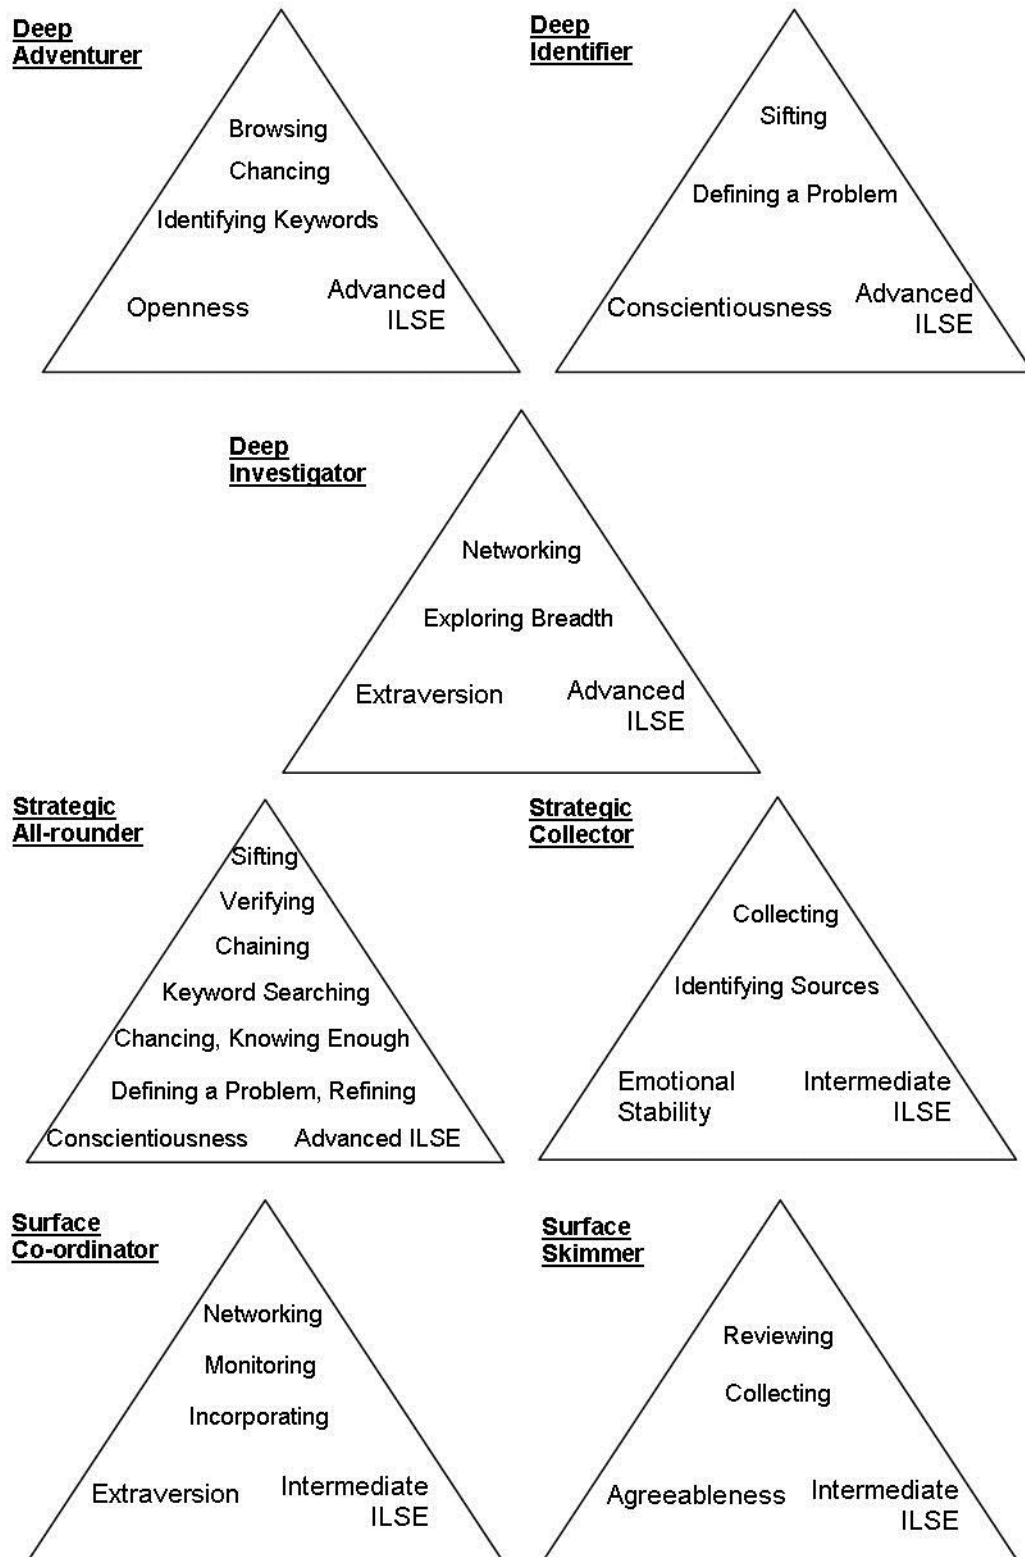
Deep Adventurer

Browsing
Chancing
Identifying Keywords
Openness
Advanced ILSE

Deep Identifier

Sifting
Defining a Problem
Conscientiousness
Advanced ILSE

Deep Investigator

Networking
Exploring Breadth
Extraversion
Advanced ILSE

Strategic All-rounder

Sifting
Verifying
Chaining
Keyword Searching
Chancing, Knowing Enough
Defining a Problem, Refining
Conscientiousness
Advanced ILSE

Strategic Collector

Collecting
Identifying Sources
Emotional Stability
Intermediate ILSE

Surface Co-ordinator

Networking
Monitoring
Incorporating
Extraversion
Intermediate ILSE

Surface Skimmer

Reviewing
Collecting
Agreeableness
Intermediate ILSE